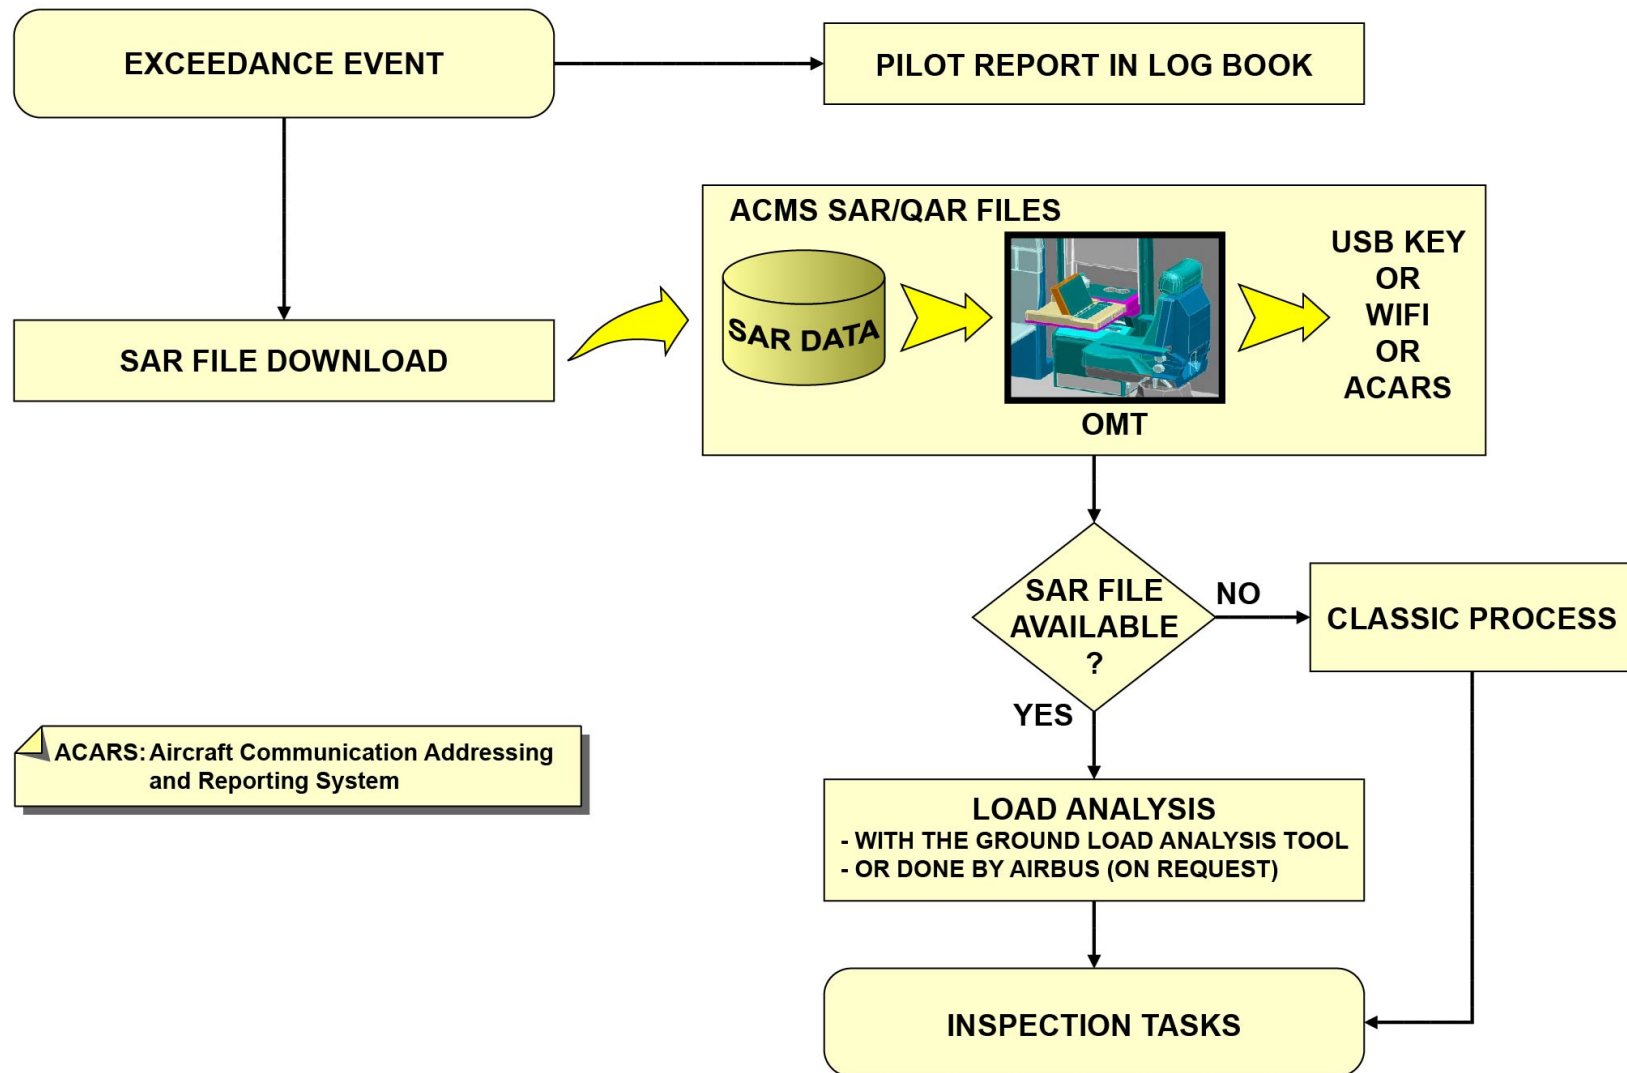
EXCEEDANCE EVENT

PILOT REPORT IN LOG BOOK

SAR FILE DOWNLOAD

ACMS SAR/QAR FILES

SAR DATA

OMT

USB KEY
OR
WIFI
OR
ACARS

SAR FILE AVAILABLE ?

NO

CLASSIC PROCESS

YES

LOAD ANALYSIS
- WITH THE GROUND LOAD ANALYSIS TOOL
- OR DONE BY AIRBUS (ON REQUEST)

INSPECTION TASKS

ACARS: Aircraft Communication Addressing and Reporting System